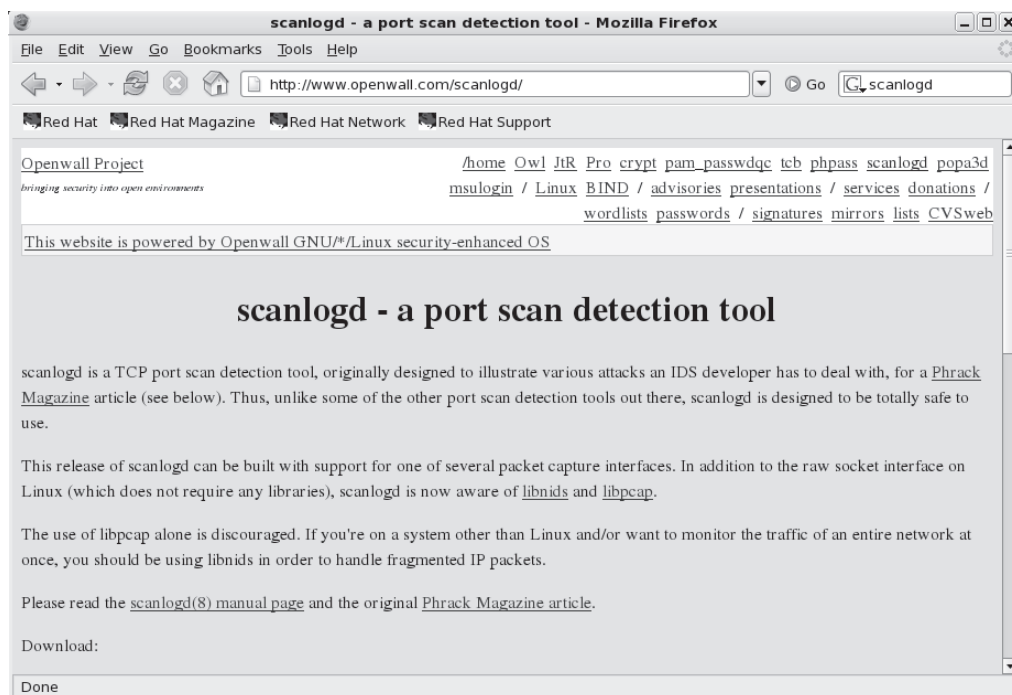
scanlogd - a port scan detection tool - Mozilla Firefox

File Edit View Go Bookmarks Tools Help

http://www.openwall.com/scanlogd/ Go scanlogd

Red Hat Red Hat Magazine Red Hat Network Red Hat Support

Openwall Project
bringing security into open environments

/home Owl JtR Pro crypt pam_passwdqc tcb phpass scanlogd popa3d msulogin / Linux BIND / advisories presentations / services donations / wordlists passwords / signatures mirrors lists CVSweb

This website is powered by Openwall GNU/*/Linux security-enhanced OS

scanlogd - a port scan detection tool

scanlogd is a TCP port scan detection tool, originally designed to illustrate various attacks an IDS developer has to deal with, for a Phrack Magazine article (see below). Thus, unlike some of the other port scan detection tools out there, scanlogd is designed to be totally safe to use.

This release of scanlogd can be built with support for one of several packet capture interfaces. In addition to the raw socket interface on Linux (which does not require any libraries), scanlogd is now aware of libnids and libpcap.

The use of libpcap alone is discouraged. If you're on a system other than Linux and/or want to monitor the traffic of an entire network at once, you should be using libnids in order to handle fragmented IP packets.

Please read the scanlogd(8) manual page and the original Phrack Magazine article.

Download:

Done